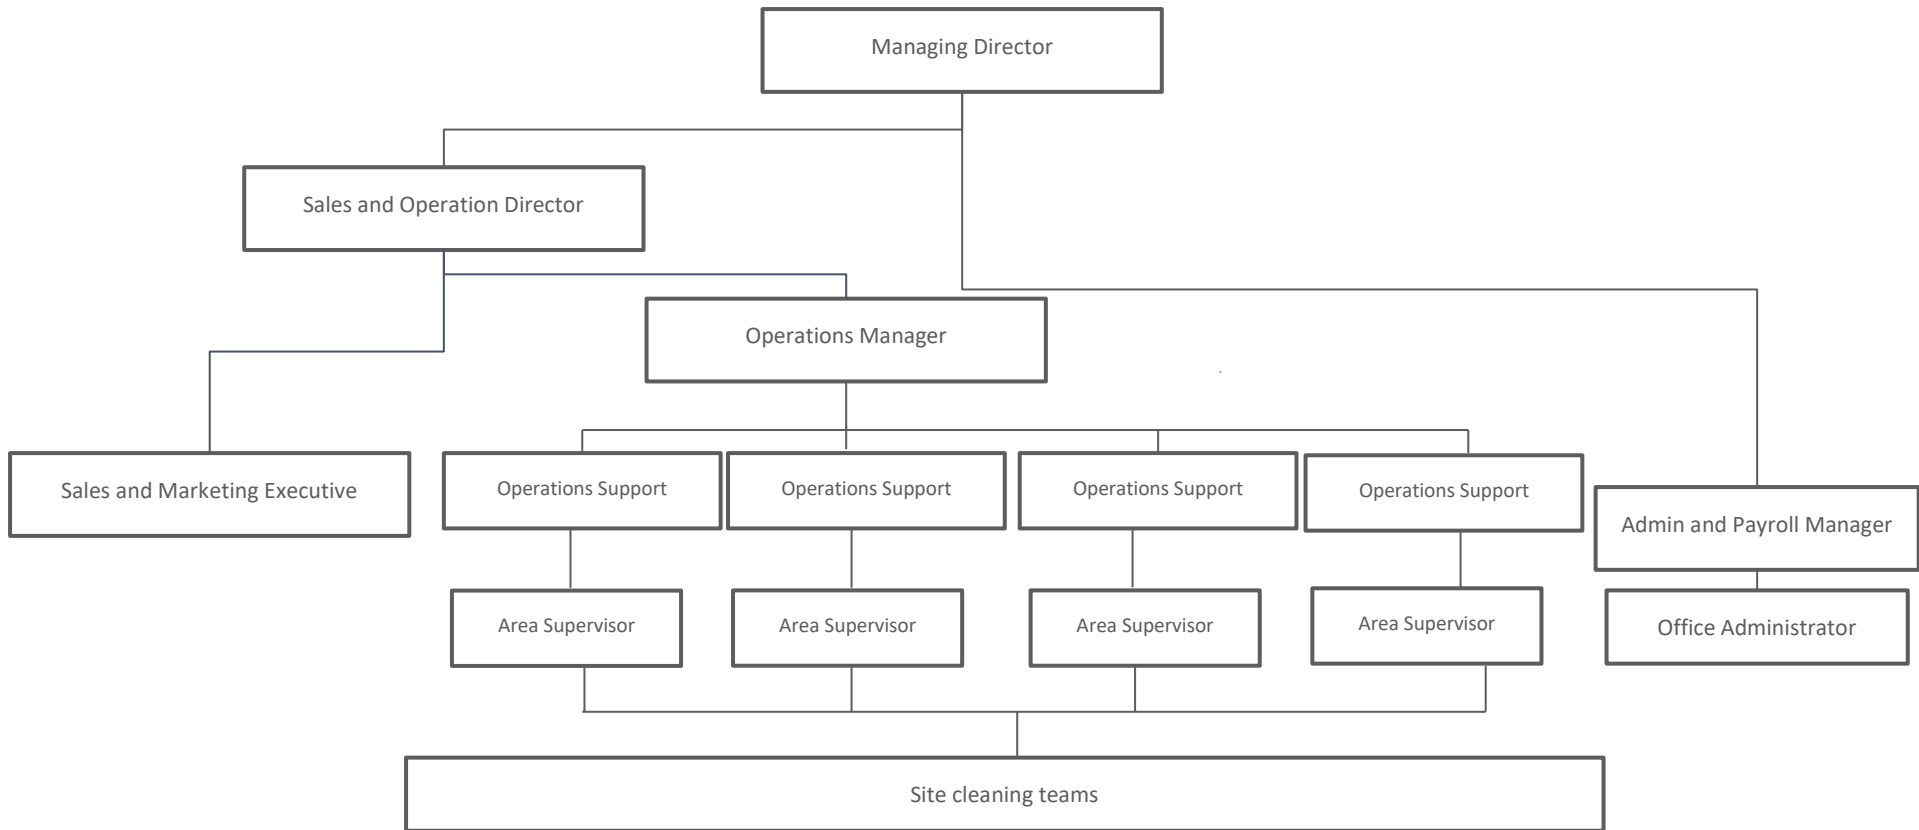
Managing Director

Sales and Operation Director

Operations Manager

Sales and Marketing Executive

Operations Support

Operations Support

Operations Support

Operations Support

Admin and Payroll Manager

Area Supervisor

Area Supervisor

Area Supervisor

Area Supervisor

Office Administrator

Site cleaning teams